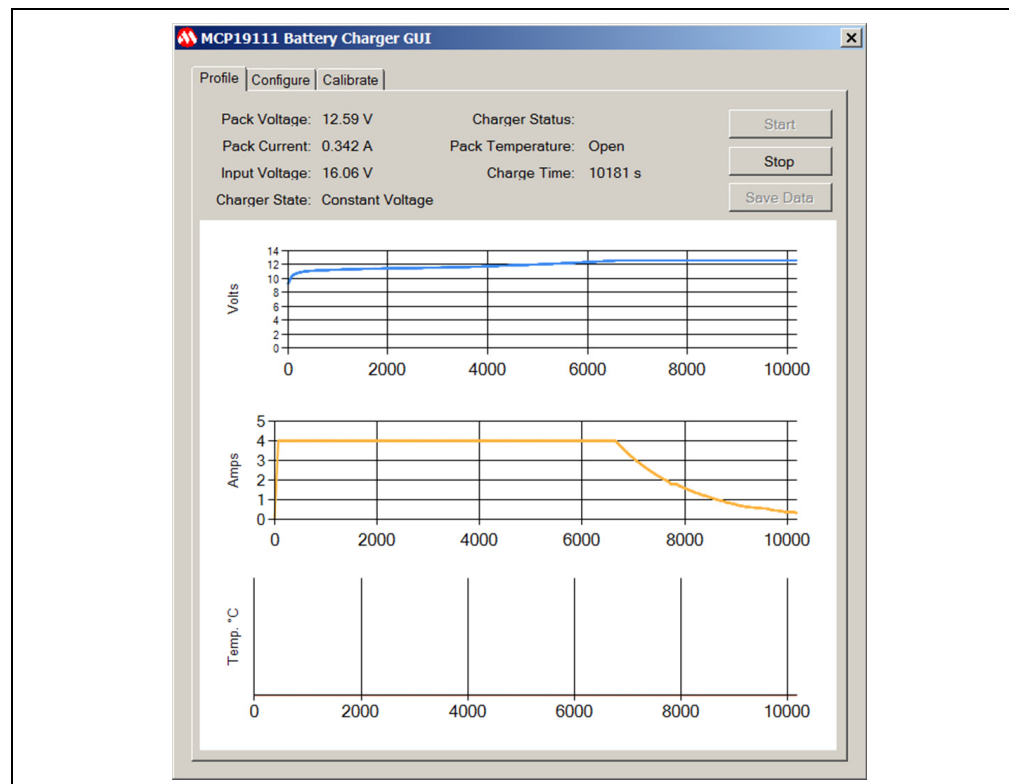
MCP19111 Battery Charger GUI

Profile | Configure | Calibrate

Pack Voltage: 12.59 V
Pack Current: 0.342 A
Input Voltage: 16.06 V
Charger State: Constant Voltage

Charger Status:
Pack Temperature: Open
Charge Time: 10181 s

Start
Stop
Save Data

Volts
14
12
10
8
6
4
2
0
0 2000 4000 6000 8000 10000

Amps
5
4
3
2
1
0
0 2000 4000 6000 8000 10000

Temp. °C
0 2000 4000 6000 8000 10000